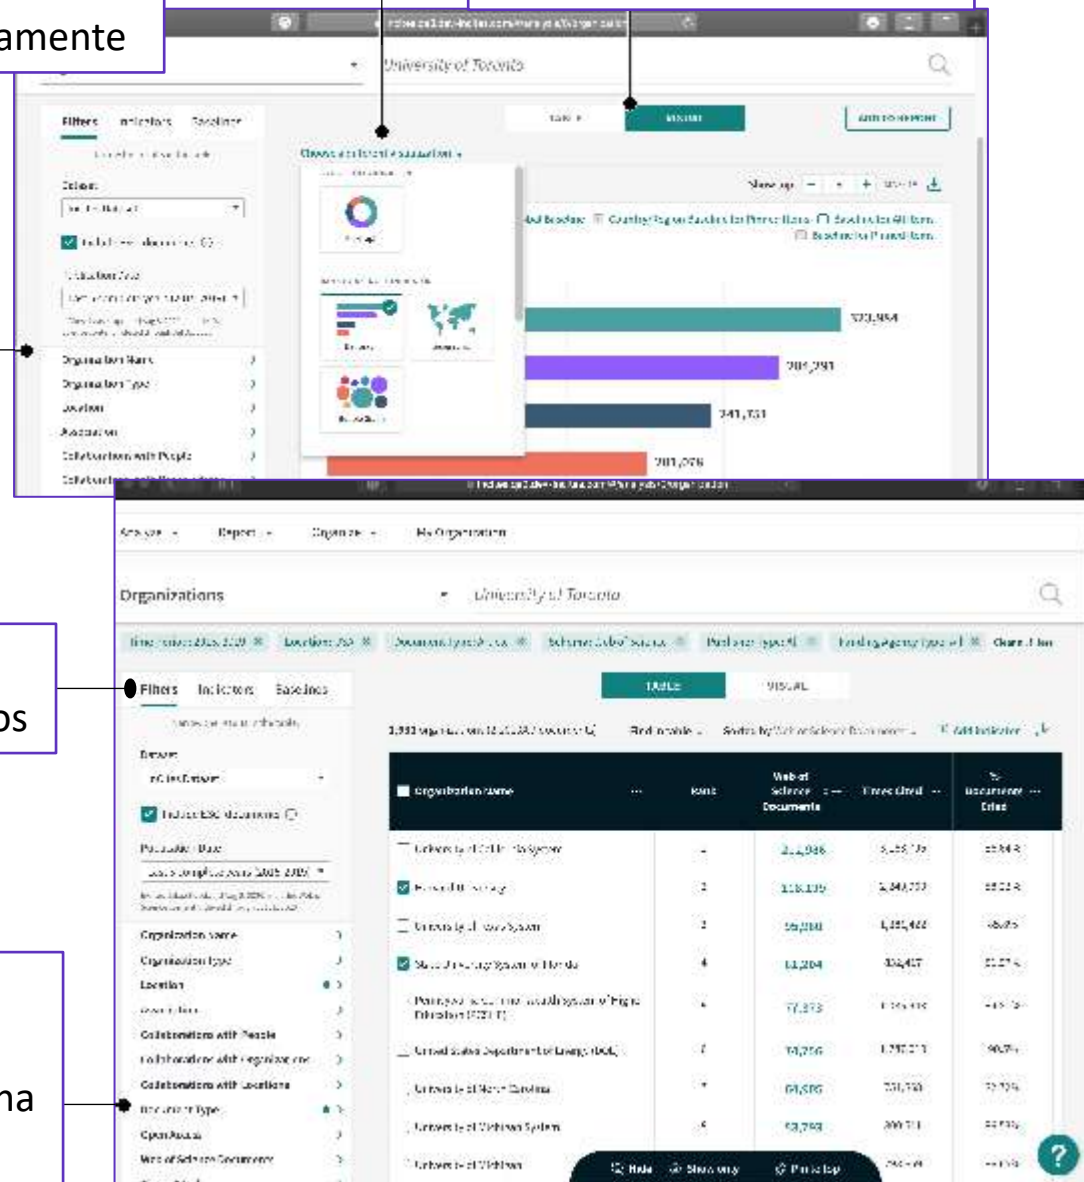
amente

University of Toronto

Filters Indicators Baselines

TABLE VISUAL

Add to Report

Choose a visualization

Show top 25

Organization Name
Organization Type
Location
Association
Collaborations with People

323,954
284,293
241,731
201,276

Analyze Report Organize My Organization

Organizations

University of Toronto

os

Filters Indicators Baselines

TABLE VISUAL

Dataset

Include ESCI documents

Publication Date

Organization Name
Organization Type
Location
Association
Collaborations with People
Collaborations with Organizations
Collaborations with Locations
Document Type
Open Access
Web of Science Documents

| Organization Name | Rank | Web of Science Documents | Times Cited | % Documents Cited |
|---|---|---|---|---|
| University of California System | 1 | 211,086 | | |
| Harvard University | 2 | 118,135 | | |
| University of Texas System | 3 | 99,080 | | |
| State University System of Florida | 4 | 83,204 | 332,417 | |
| Pennsylvania Commonwealth System of Higher Education (PCSHE) | 5 | 77,373 | | |
| United States Department of Energy (DOE) | 6 | 74,716 | | |
| University of North Carolina | 7 | 64,585 | | |
| University of Michigan System | 8 | 63,743 | | |
| University of Michigan | | | | |

na

Hide Show only Pin to top

?